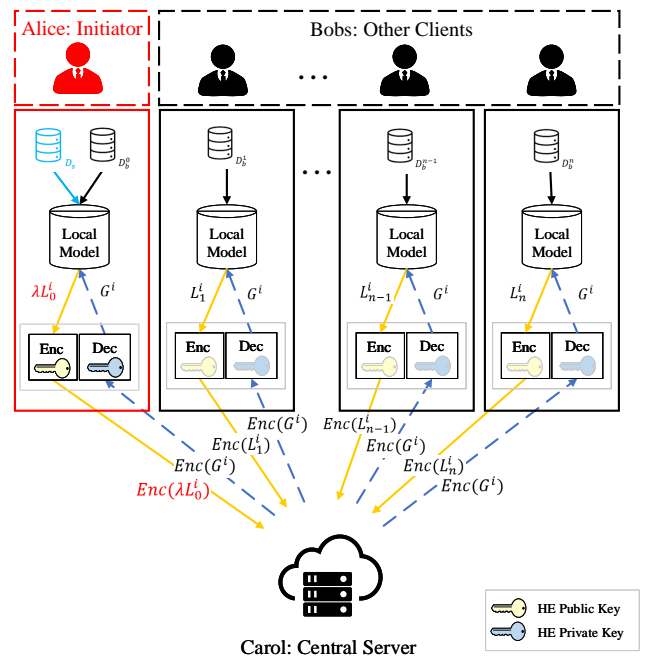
Alice: Initiator

Bobs: Other Clients

...

$D_s$ $D_b^0$

Local Model

$\lambda L_0^i$ $G^i$

Enc Dec

$D_b^1$

Local Model

$L_1^i$ $G^i$

Enc Dec

...

$D_b^{n-1}$

Local Model

$L_{n-1}^i$ $G^i$

Enc Dec

$D_b^n$

Local Model

$L_n^i$ $G^i$

Enc Dec

$Enc(G^i)$

$Enc(L_1^i)$

$Enc(G^i)$

$Enc(\lambda L_0^i)$

$Enc(L_{n-1}^i)$

$Enc(G^i)$

$Enc(L_n^i)$

$Enc(G^i)$

HE Public Key

HE Private Key

Carol: Central Server